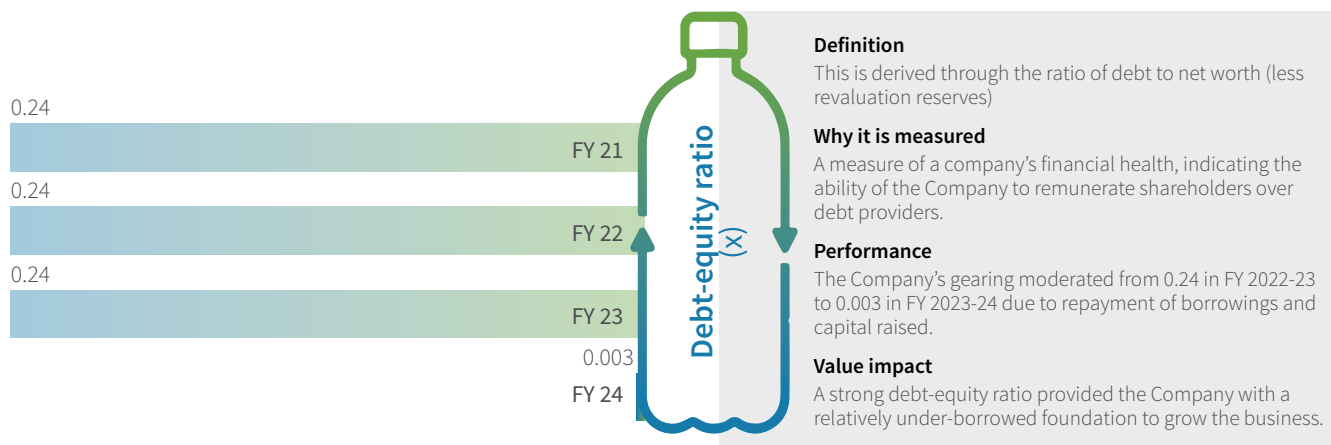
0.24

FY 21

0.24

FY 22

0.24

FY 23

0.003

FY 24

Debt-equity ratio (x)

**Definition**
This is derived through the ratio of debt to net worth (less revaluation reserves)

**Why it is measured**
A measure of a company's financial health, indicating the ability of the Company to remunerate shareholders over debt providers.

**Performance**
The Company's gearing moderated from 0.24 in FY 2022-23 to 0.003 in FY 2023-24 due to repayment of borrowings and capital raised.

**Value impact**
A strong debt-equity ratio provided the Company with a relatively under-borrowed foundation to grow the business.